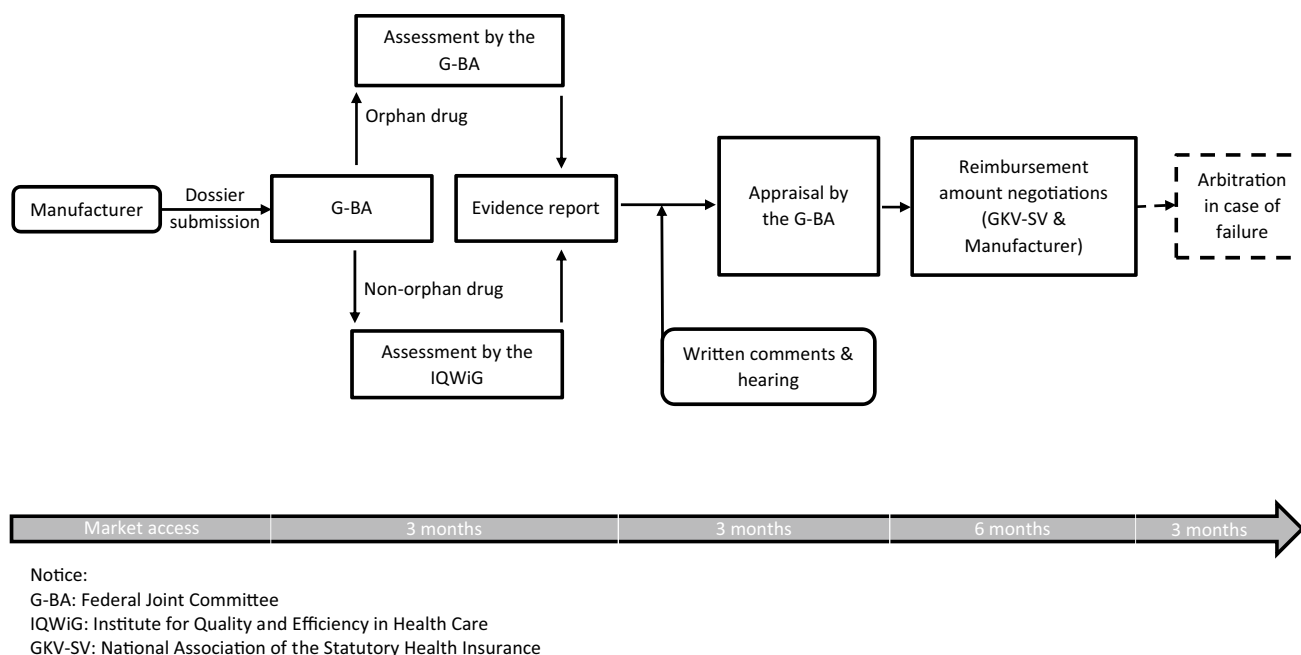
Assessment by the G-BA

Orphan drug

Manufacturer

Dossier submission

G-BA

Evidence report

Appraisal by the G-BA

Reimbursement amount negotiations (GKV-SV & Manufacturer)

Arbitration in case of failure

Non-orphan drug

Assessment by the IQWiG

Written comments & hearing

Market access | 3 months | 3 months | 6 months | 3 months

Notice:
G-BA: Federal Joint Committee
IQWiG: Institute for Quality and Efficiency in Health Care
GKV-SV: National Association of the Statutory Health Insurance